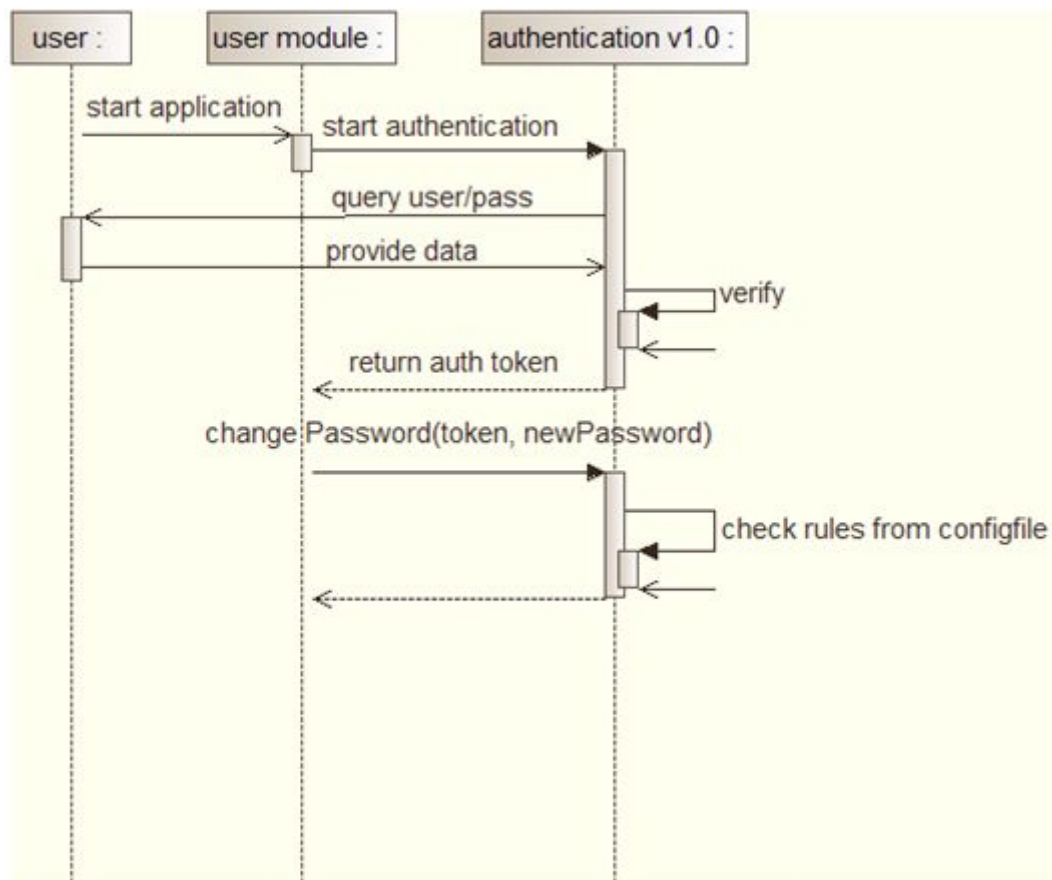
user :

user module :

authentication v1.0 :

start application

start authentication

query user/pass

provide data

verify

return auth token

change Password(token, newPassword)

check rules from configfile